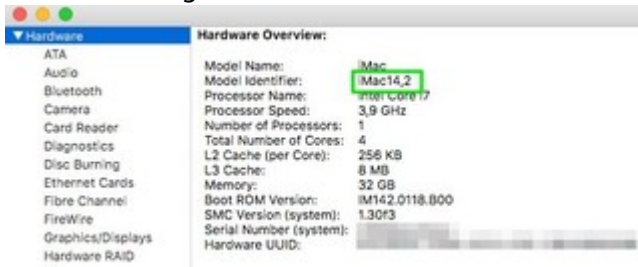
▼ Hardware
ATA
Audio
Bluetooth
Camera
Card Reader
Diagnostics
Disc Burning
Ethernet Cards
Fibre Channel
FireWire
Graphics/Displays
Hardware RAID

Hardware Overview:

| | |
|---|---|
| Model Name: | iMac |
| Model Identifier: | iMac14,2 |
| Processor Name: | Intel Core i7 |
| Processor Speed: | 3,9 GHz |
| Number of Processors: | 1 |
| Total Number of Cores: | 4 |
| L2 Cache (per Core): | 256 KB |
| L3 Cache: | 8 MB |
| Memory: | 32 GB |
| Boot ROM Version: | IM142.0118.B00 |
| SMC Version (system): | 1.30f3 |
| Serial Number (system): | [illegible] |
| Hardware UUID: | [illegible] |